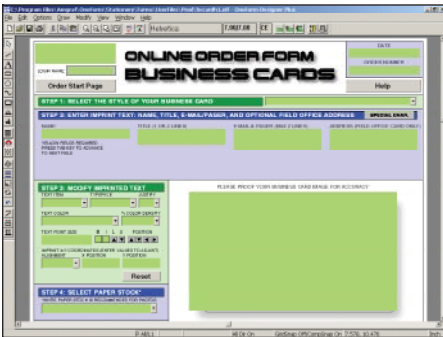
C:\Program Files\Avegraf\OneForm Stationery\Demo OneFiles\Prod\BcardsR.dff - OneForm Designer Plus
File Edit Options Draw Modify View Window Help
Helvetica

ONLINE ORDER FORM
BUSINESS CARDS

DATE
ORDER NUMBER
COMP NAME
Order Start Page
Help

STEP 1: SELECT THE STYLE OF YOUR BUSINESS CARD
STEP 2: ENTER IMPRINT TEXT: NAME, TITLE, E-MAIL/PAGER, AND OPTIONAL FIELD OFFICE ADDRESS
SPECIAL EXEC
NAME
TITLE (1 OR 2 LINES)
E-MAIL & PAGER (MAX 2 LINES)
ADDRESS (FIELD OFFICE CARD ONLY)
YELLOW FIELDS REQUIRED
PRESS THE KEY TO ADVANCE TO NEXT FIELD

STEP 3: MODIFY IMPRINTED TEXT
TEXT COLOR
% COLOR DENSITY
TEXT FONT SIZE
B I L
POSITION
Reset

PLEASE PROOF YOUR BUSINESS CARD IMAGE FOR ACCURACY

STEP 4: SELECT PAPER STOCK*

P:AB1.1